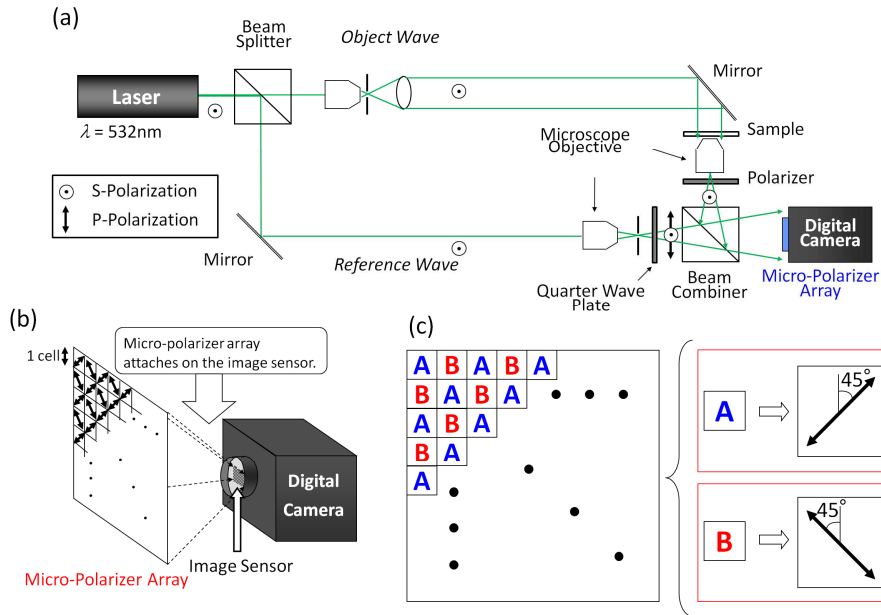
(a)

Beam Splitter

Object Wave

Mirror

Laser

$\lambda$ = 532nm

Sample

Microscope Objective

Polarizer

S-Polarization

P-Polarization

Digital Camera

Mirror

Reference Wave

Quarter Wave Plate

Beam Combiner

Micro-Polarizer Array

(b)

1 cell

Micro-polarizer array attaches on the image sensor.

Digital Camera

Image Sensor

Micro-Polarizer Array

(c)

| A | B | A | B | A |
|---|---|---|---|---|
| B | A | B | A | |
| A | B | A | | |
| B | A | | | |
| A | | | | |

A

45°

B

45°